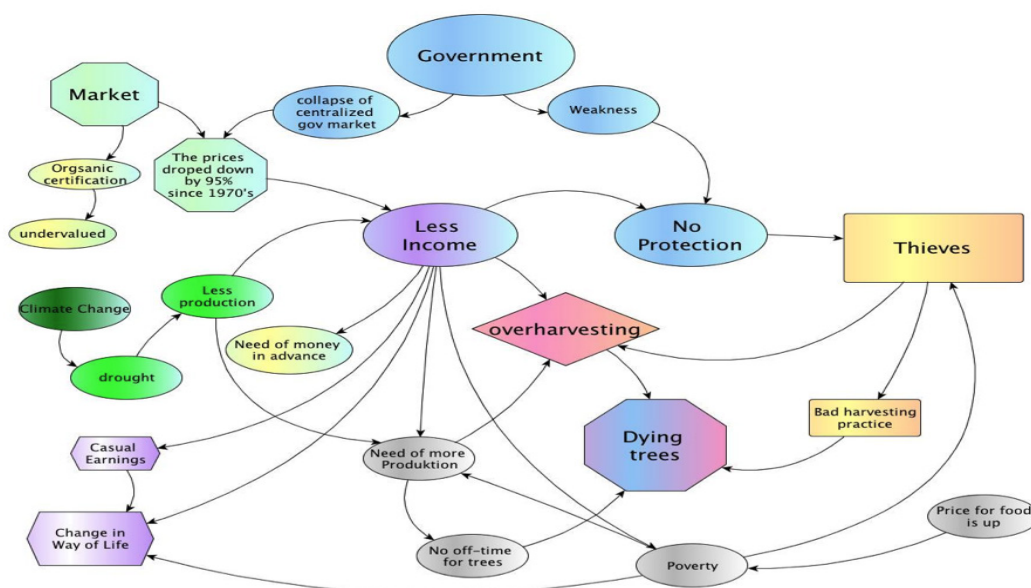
Government

Market

collapse of centralized gov market

Weakness

Orgsanic certification

The prices droped down by 95% since 1970's

undervalued

Less Income

No Protection

Thieves

Climate Change

Less production

overharvesting

Need of money in advance

drought

Bad harvesting practice

Casual Earnings

Need of more Produktion

Dying trees

Change in Way of Life

No off-time for trees

Poverty

Price for food is up